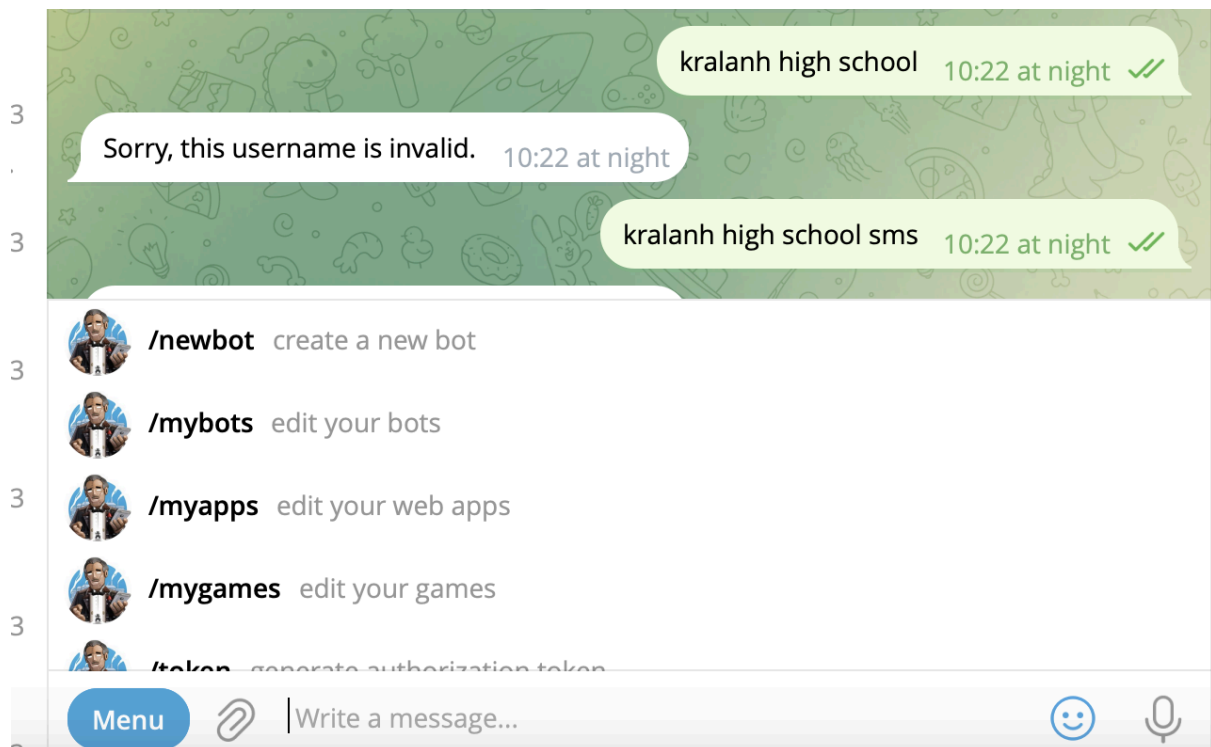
3
3
3
3
3

kralanh high school 10:22 at night

Sorry, this username is invalid. 10:22 at night

kralanh high school sms 10:22 at night

/newbot create a new bot

/mybots edit your bots

/myapps edit your web apps

/mygames edit your games

/token generate authorization token

Menu

Write a message...